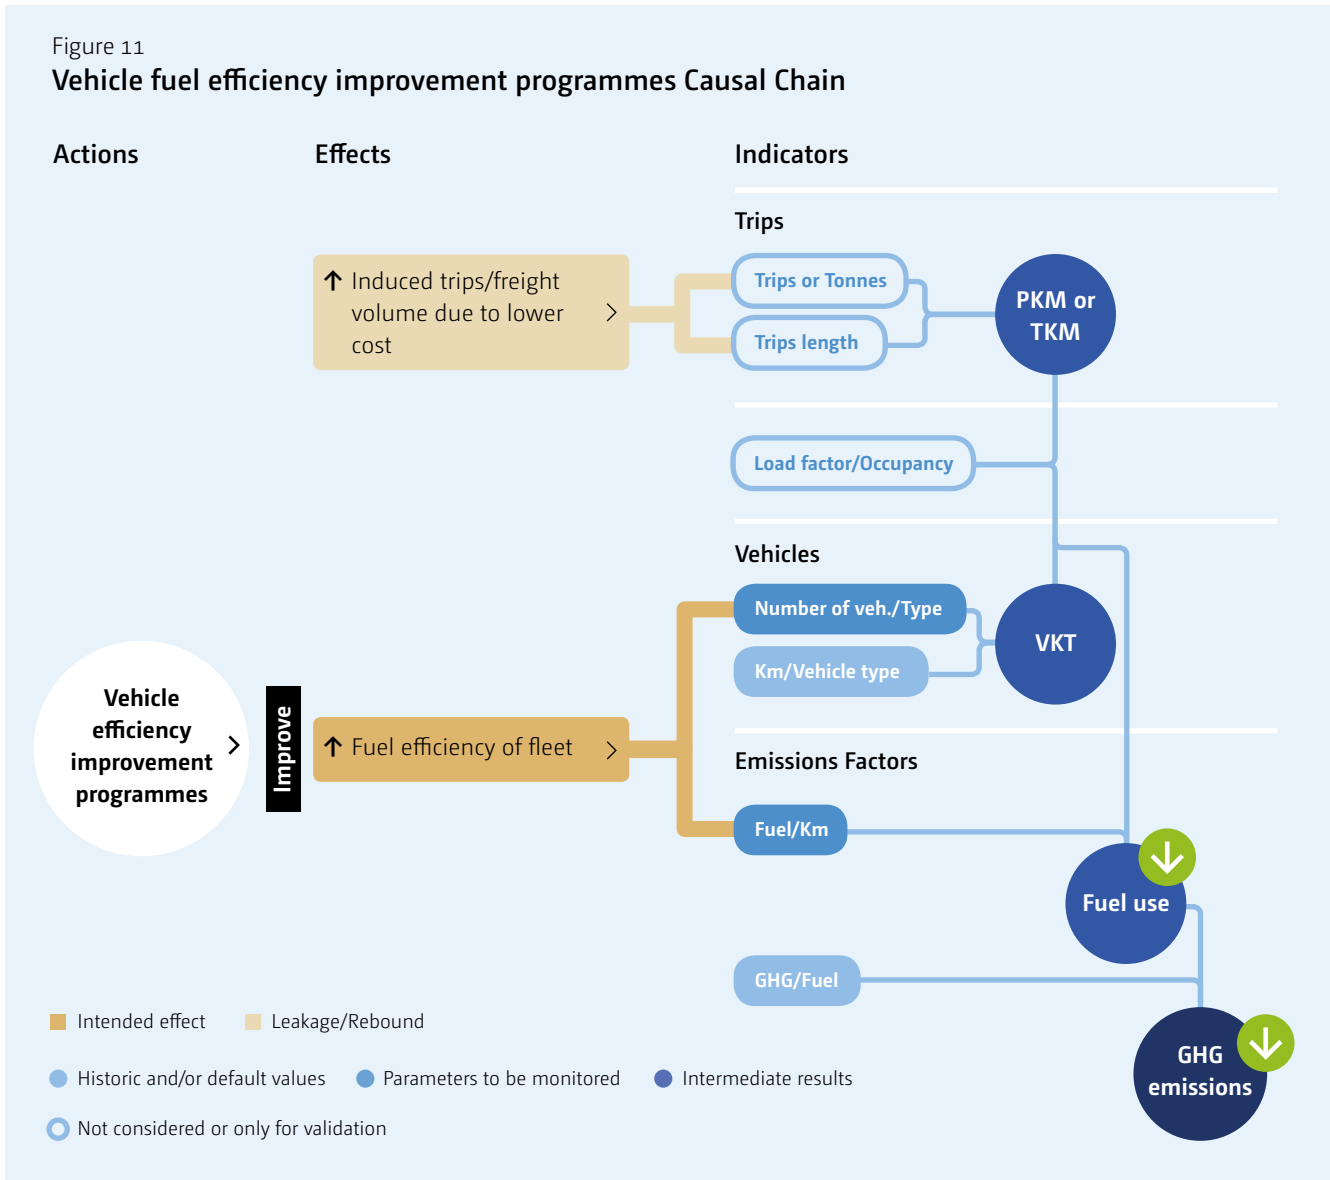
Figure 11
Vehicle fuel efficiency improvement programmes Causal Chain

Actions

Effects

Indicators

Trips

↑ Induced trips/freight volume due to lower cost

Trips or Tonnes

Trips length

PKM or TKM

Load factor/Occupancy

Vehicles

Number of veh./Type

Km/Vehicle type

VKT

Vehicle efficiency improvement programmes

Improve

↑ Fuel efficiency of fleet

Emissions Factors

Fuel/Km

Fuel use

GHG/Fuel

GHG emissions

Intended effect

Leakage/Rebound

Historic and/or default values

Parameters to be monitored

Intermediate results

Not considered or only for validation